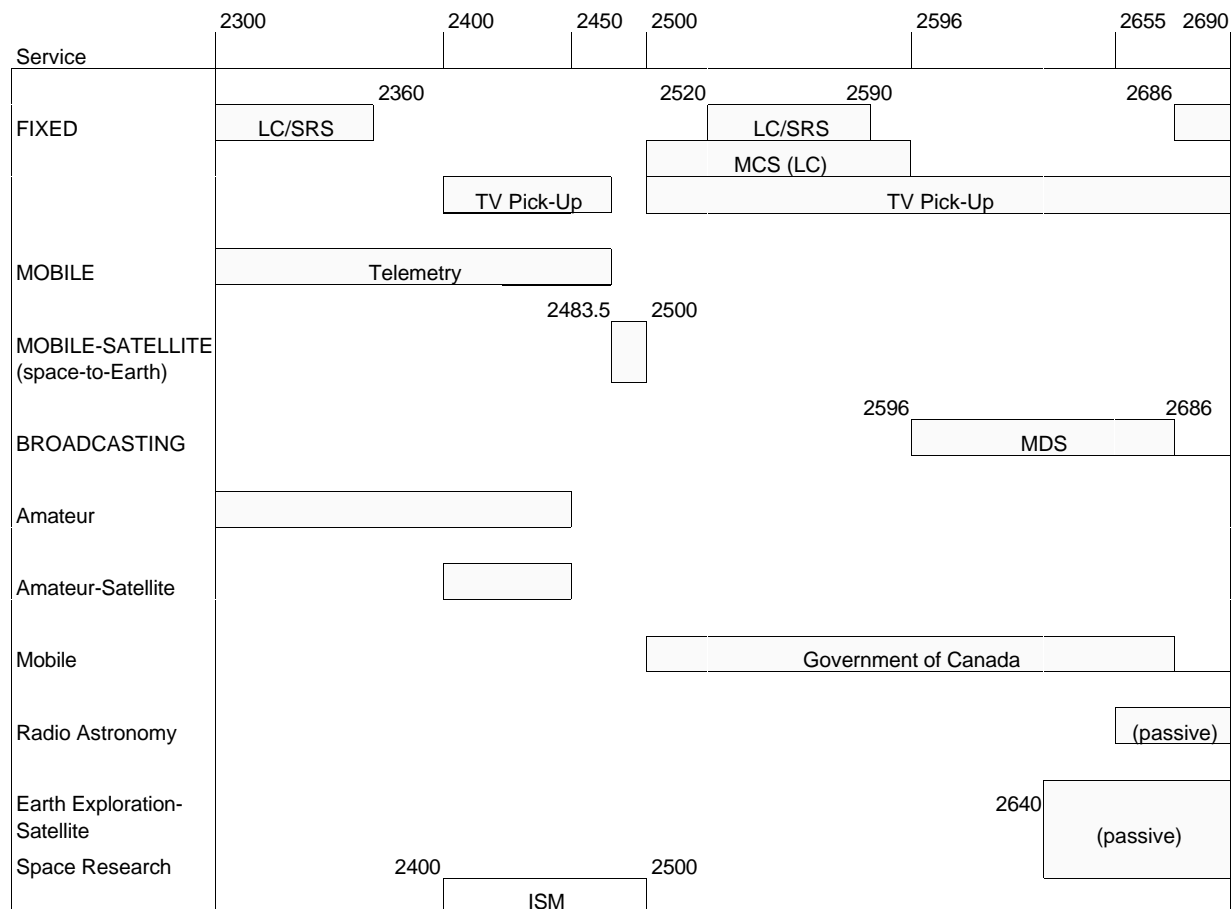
2300 2400 2450 2500 2596 2655 2690

Service

2360 2520 2590 2686

FIXED LC/SRS LC/SRS

MCS (LC)

TV Pick-Up TV Pick-Up

MOBILE Telemetry

2483.5 2500

MOBILE-SATELLITE (space-to-Earth)

2596 2686

BROADCASTING MDS

Amateur

Amateur-Satellite

Mobile Government of Canada

Radio Astronomy (passive)

Earth Exploration-Satellite 2640 (passive)

Space Research 2400 2500

ISM